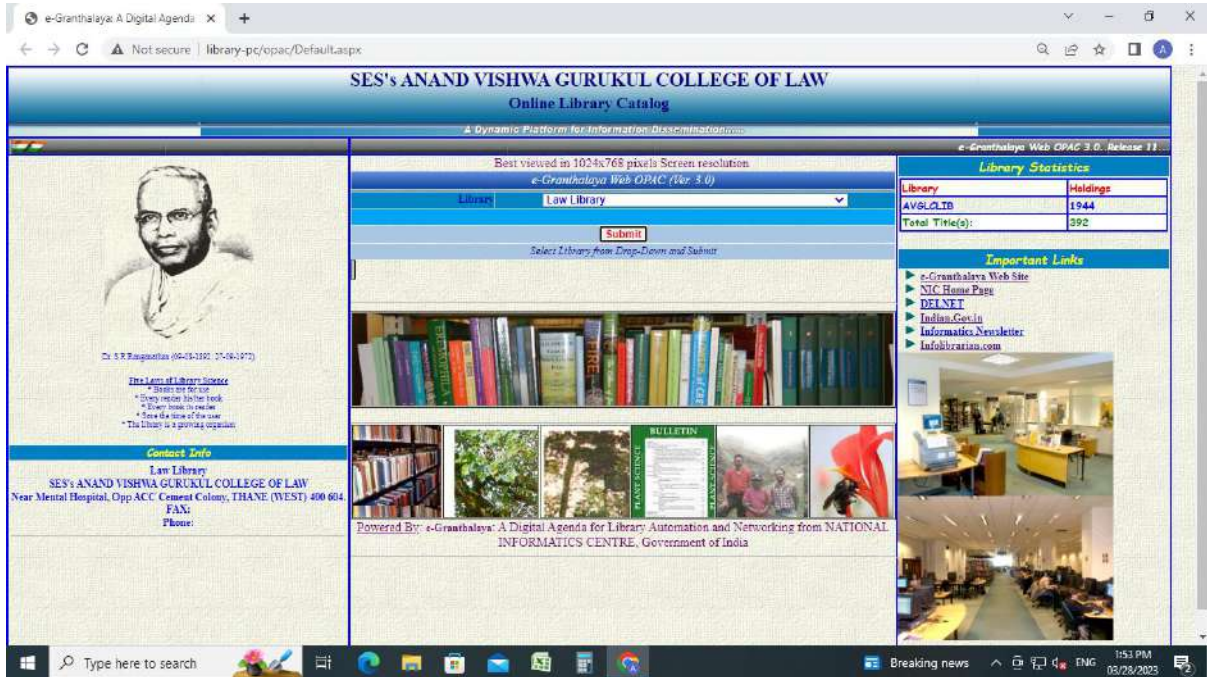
e-Granthalaya: A Digital Agenda ×
+
Not secure | library-pc/opac/Default.aspx

SES's ANAND VISHWA GURUKUL COLLEGE OF LAW
Online Library Catalog
A Dynamic Platform for Information Dissemination.....

e-Granthalaya Web OPAC 3.0. Release 11

Dr. S.R.Ranganathan (09-08-1892 : 27-09-1972)

Five Laws of Library Science
* Books are for use
* Every reader his/her book
* Every book its reader
* Save the time of the user
* The Library is a growing organism

Contact Info
Law Library
SES's ANAND VISHWA GURUKUL COLLEGE OF LAW
Near Mental Hospital, Opp ACC Cement Colony, THANE (WEST) 400 604.
FAX:
Phone:

Best viewed in 1024x768 pixels Screen resolution
e-Granthalaya Web OPAC (Ver. 3.0)
Library Law Library
Submit
Select Library from Drop-Down and Submit

BULLETIN

Powered By: e-Granthalaya: A Digital Agenda for Library Automation and Networking from NATIONAL INFORMATICS CENTRE, Government of India

Library Statistics
| Library | Holdings |
|---|---|
| AVGLCLIB | 1944 |
| Total Title(s): | 392 |

Important Links
e-Granthalaya Web Site
NIC Home Page
DELNET
Indian.Gov.in
Informatics Newsletter
Infolibrarian.com

Type here to search
Breaking news
ENG
1:53 PM
03/28/2023